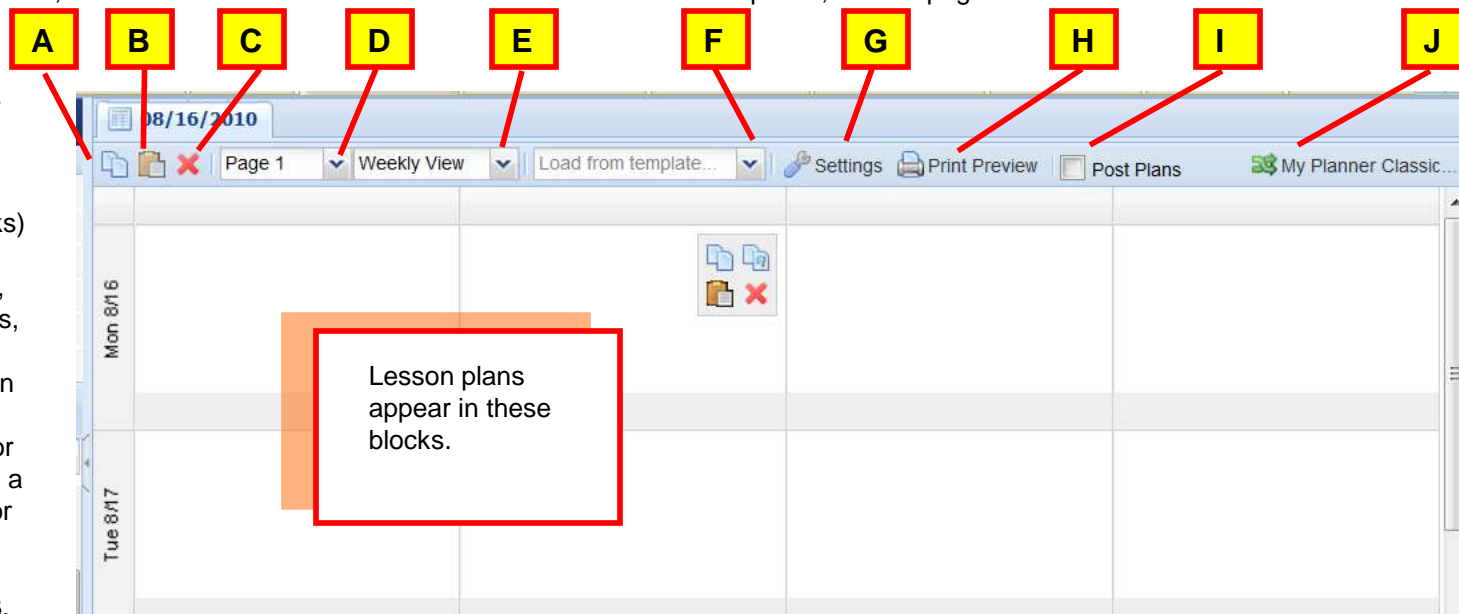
A B C D E F G H I J

08/16/2010

Page 1 Weekly View Load from template... Settings Print Preview Post Plans My Planner Classic...

Mon 8/16

Tue 8/17

Lesson plans appear in these blocks.

ks)

,

s,

n

or

a

or